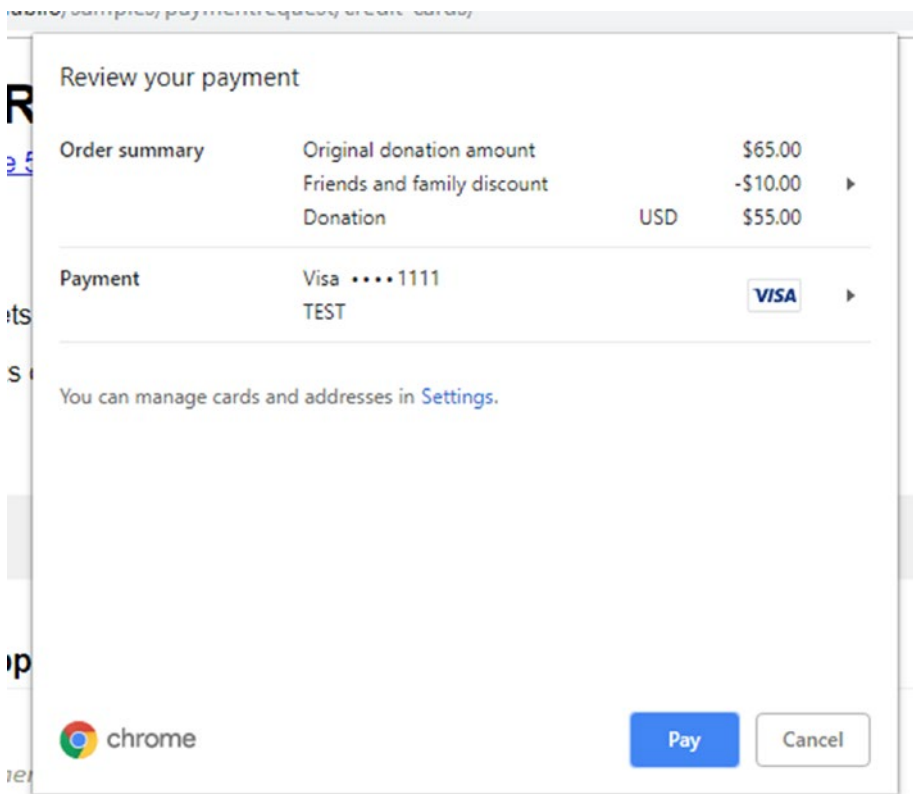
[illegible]/samples/paymentrequest/credit-cards/

R

e 5

ts

s

p

Review your payment

| Order summary | Original donation amount | | $65.00 |
|---|---|---|---|
| | Friends and family discount | | -$10.00 |
| | Donation | USD | $55.00 |

Payment
Visa ••••1111
TEST
VISA

You can manage cards and addresses in Settings.

chrome

Pay

Cancel